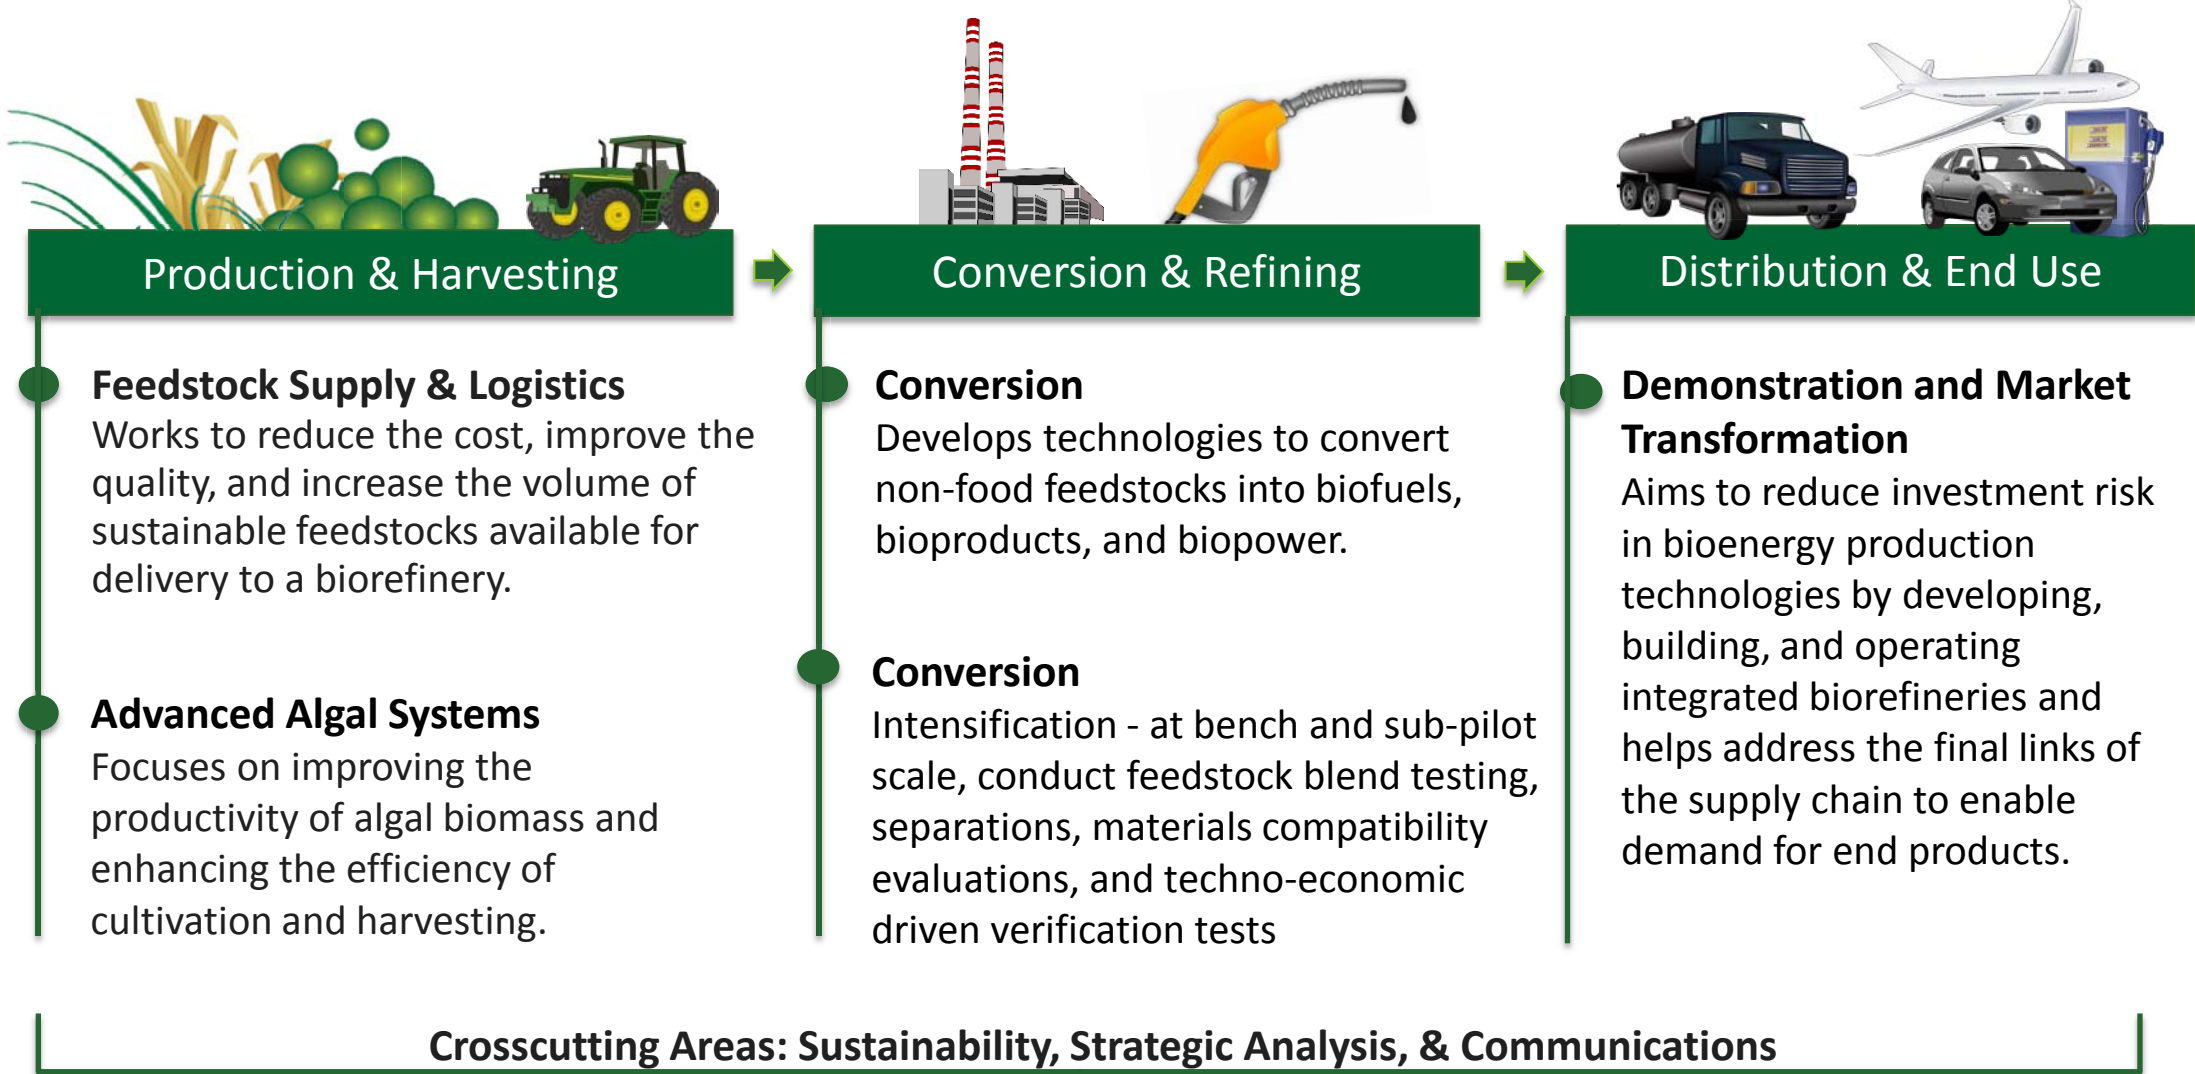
Production & Harvesting

Feedstock Supply & Logistics
Works to reduce the cost, improve the quality, and increase the volume of sustainable feedstocks available for delivery to a biorefinery.

Advanced Algal Systems
Focuses on improving the productivity of algal biomass and enhancing the efficiency of cultivation and harvesting.

Conversion & Refining

Conversion
Develops technologies to convert non-food feedstocks into biofuels, bioproducts, and biopower.

Conversion
Intensification - at bench and sub-pilot scale, conduct feedstock blend testing, separations, materials compatibility evaluations, and techno-economic driven verification tests

Distribution & End Use

Demonstration and Market Transformation
Aims to reduce investment risk in bioenergy production technologies by developing, building, and operating integrated biorefineries and helps address the final links of the supply chain to enable demand for end products.

Crosscutting Areas: Sustainability, Strategic Analysis, & Communications